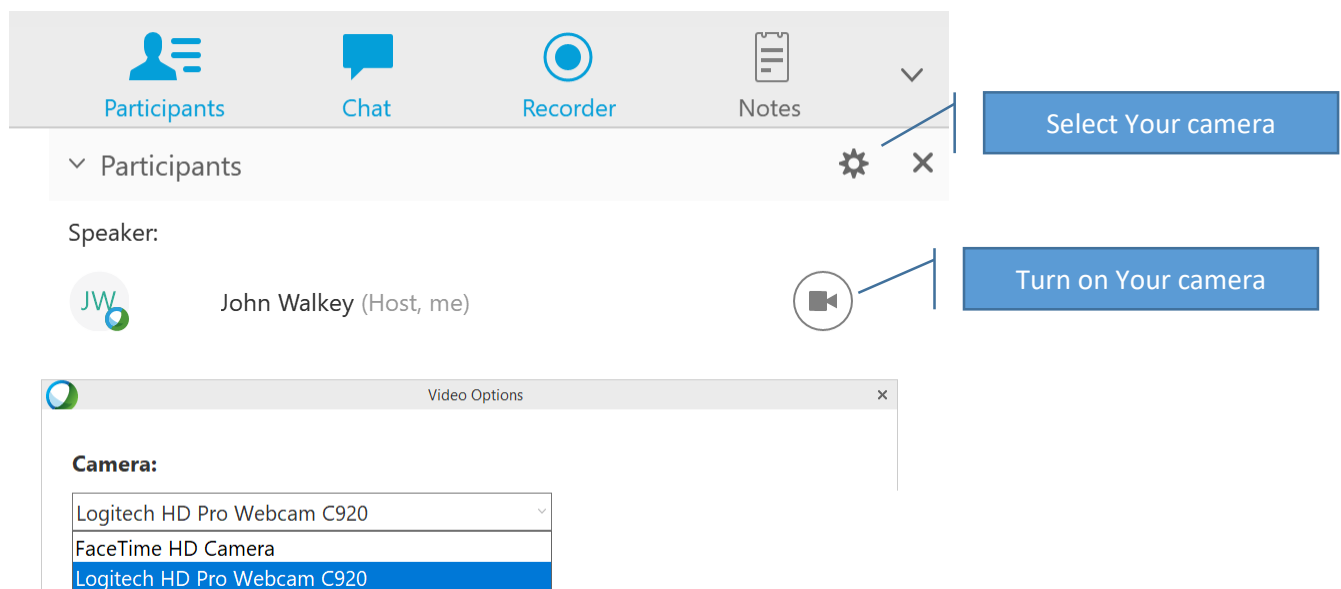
Participants

Chat

Recorder

Notes

Select Your camera

Participants

Speaker:

JW

John Walkey (Host, me)

Turn on Your camera

Video Options

Camera:

Logitech HD Pro Webcam C920

FaceTime HD Camera

Logitech HD Pro Webcam C920